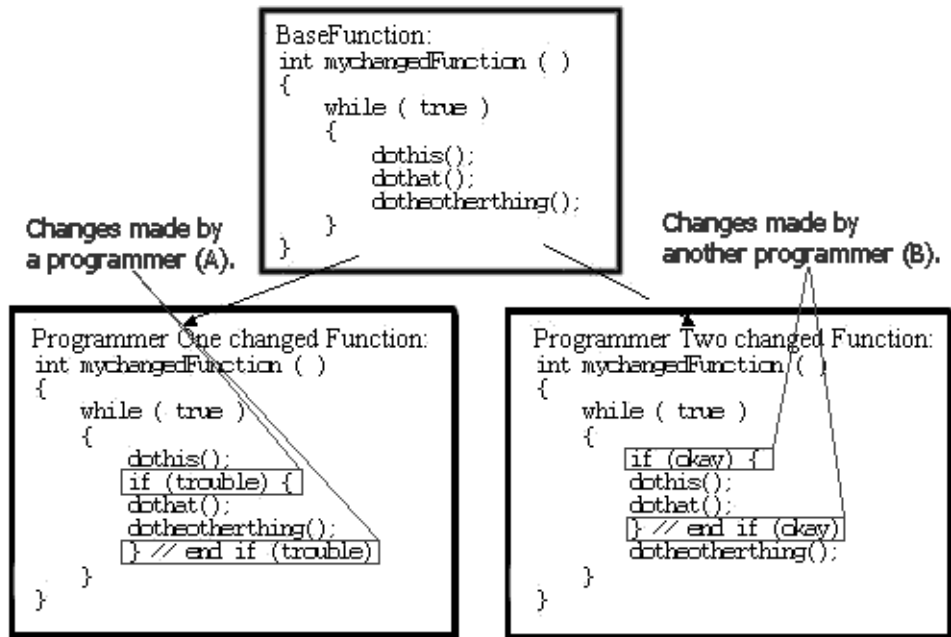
BaseFunction:
int mychangedFunction ( )
{
while ( true )
{
dothis();
dothat();
dotheotherthing();
}
}

Changes made by a programmer (A).

Changes made by another programmer (B).

Programmer One changed Function:
int mychangedFunction ( )
{
while ( true )
{
dothis();
if (trouble) {
dothat();
dotheotherthing();
} // end if (trouble)
}
}

Programmer Two changed Function:
int mychangedFunction ( )
{
while ( true )
{
if (okay) {
dothis();
dothat();
} // end if (okay)
dotheotherthing();
}
}